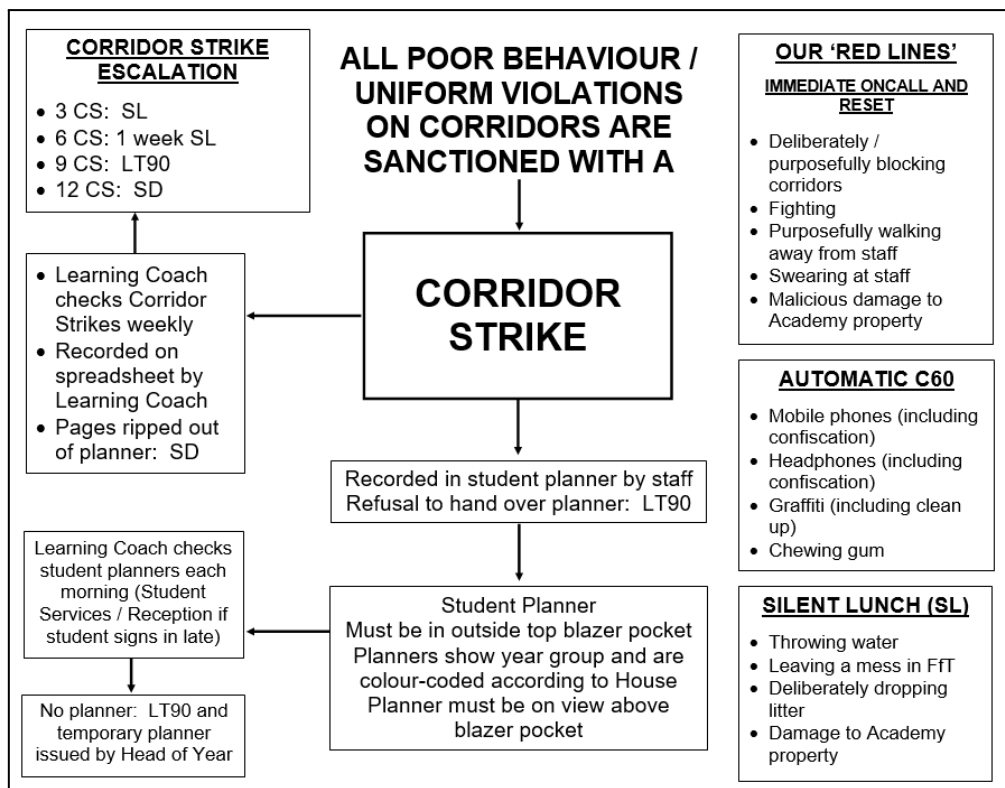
CORRIDOR STRIKE ESCALATION

- 3 CS: SL
- 6 CS: 1 week SL
- 9 CS: LT90
- 12 CS: SD

ALL POOR BEHAVIOUR / UNIFORM VIOLATIONS ON CORRIDORS ARE SANCTIONED WITH A

OUR 'RED LINES'

IMMEDIATE ONCALL AND RESET

- Deliberately / purposefully blocking corridors
- Fighting
- Purposefully walking away from staff
- Swearing at staff
- Malicious damage to Academy property

- Learning Coach checks Corridor Strikes weekly
- Recorded on spreadsheet by Learning Coach
- Pages ripped out of planner: SD

CORRIDOR STRIKE

AUTOMATIC C60

- Mobile phones (including confiscation)
- Headphones (including confiscation)
- Graffiti (including clean up)
- Chewing gum

Recorded in student planner by staff
Refusal to hand over planner: LT90

Learning Coach checks student planners each morning (Student Services / Reception if student signs in late)

Student Planner
Must be in outside top blazer pocket
Planners show year group and are colour-coded according to House
Planner must be on view above blazer pocket

SILENT LUNCH (SL)

- Throwing water
- Leaving a mess in FfT
- Deliberately dropping litter
- Damage to Academy property

No planner: LT90 and temporary planner issued by Head of Year